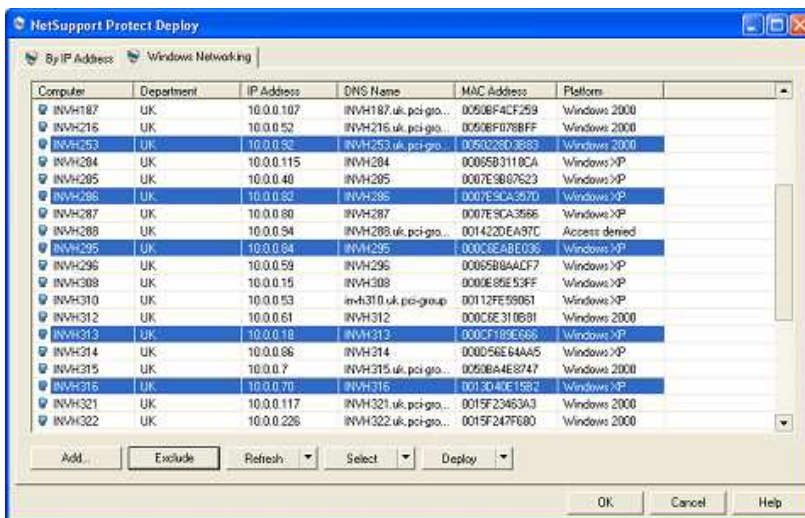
NetSupport Protect Deploy

By IP Address | Windows Networking

| Computer | Department | IP Address | DNS Name | MAC Address | Platform |
|---|---|---|---|---|---|
| INVH187 | UK | 10.0.0.107 | INVH187.uk.pci-gro... | 0050BF4CF259 | Windows 2000 |
| INVH216 | UK | 10.0.0.52 | INVH216.uk.pci-gro... | 0050BF078BFF | Windows 2000 |
| INVH253 | UK | 10.0.0.92 | INVH253.uk.pci-gro... | 0050228D3B83 | Windows 2000 |
| INVH284 | UK | 10.0.0.115 | INVH284 | 00065B3118CA | Windows XP |
| INVH285 | UK | 10.0.0.40 | INVH285 | 0007E9B87623 | Windows XP |
| INVH286 | UK | 10.0.0.82 | INVH286 | 0007E9CA357D | Windows XP |
| INVH287 | UK | 10.0.0.80 | INVH287 | 0007E9CA3566 | Windows XP |
| INVH288 | UK | 10.0.0.94 | INVH288.uk.pci-gro... | 001422DEA97C | Access denied |
| INVH295 | UK | 10.0.0.84 | INVH295 | 000C6EABE036 | Windows XP |
| INVH296 | UK | 10.0.0.59 | INVH296 | 00065B8AACF7 | Windows XP |
| INVH308 | UK | 10.0.0.15 | INVH308 | 000E85E53FF | Windows XP |
| INVH310 | UK | 10.0.0.53 | invh310.uk.pci-group | 00112FE59061 | Windows XP |
| INVH312 | UK | 10.0.0.61 | INVH312 | 000C6E310B81 | Windows 2000 |
| INVH313 | UK | 10.0.0.18 | INVH313 | 000CF189E666 | Windows XP |
| INVH314 | UK | 10.0.0.86 | INVH314 | 000D56E64AA5 | Windows XP |
| INVH315 | UK | 10.0.0.7 | INVH315.uk.pci-gro... | 0050BA4E8747 | Windows 2000 |
| INVH316 | UK | 10.0.0.70 | INVH316 | 0013D40E15B2 | Windows XP |
| INVH321 | UK | 10.0.0.117 | INVH321.uk.pci-gro... | 0015F23463A3 | Windows 2000 |
| INVH322 | UK | 10.0.0.226 | INVH322.uk.pci-gro... | 0015F247F680 | Windows 2000 |

Add... | Exclude | Refresh | Select | Deploy

OK | Cancel | Help